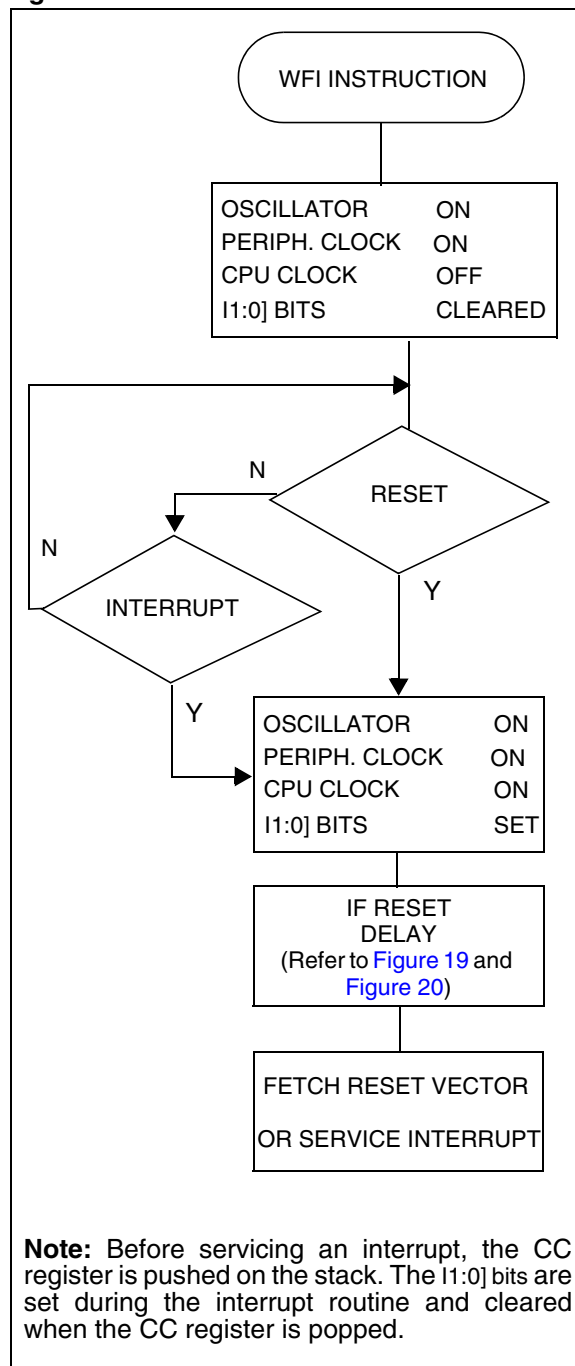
WFI INSTRUCTION

OSCILLATOR ON
PERIPH. CLOCK ON
CPU CLOCK OFF
I1:0] BITS CLEARED

N

RESET

N

INTERRUPT

Y

Y

OSCILLATOR ON
PERIPH. CLOCK ON
CPU CLOCK ON
I1:0] BITS SET

IF RESET
DELAY
(Refer to Figure 19 and Figure 20)

FETCH RESET VECTOR
OR SERVICE INTERRUPT

**Note:** Before servicing an interrupt, the CC register is pushed on the stack. The I1:0] bits are set during the interrupt routine and cleared when the CC register is popped.